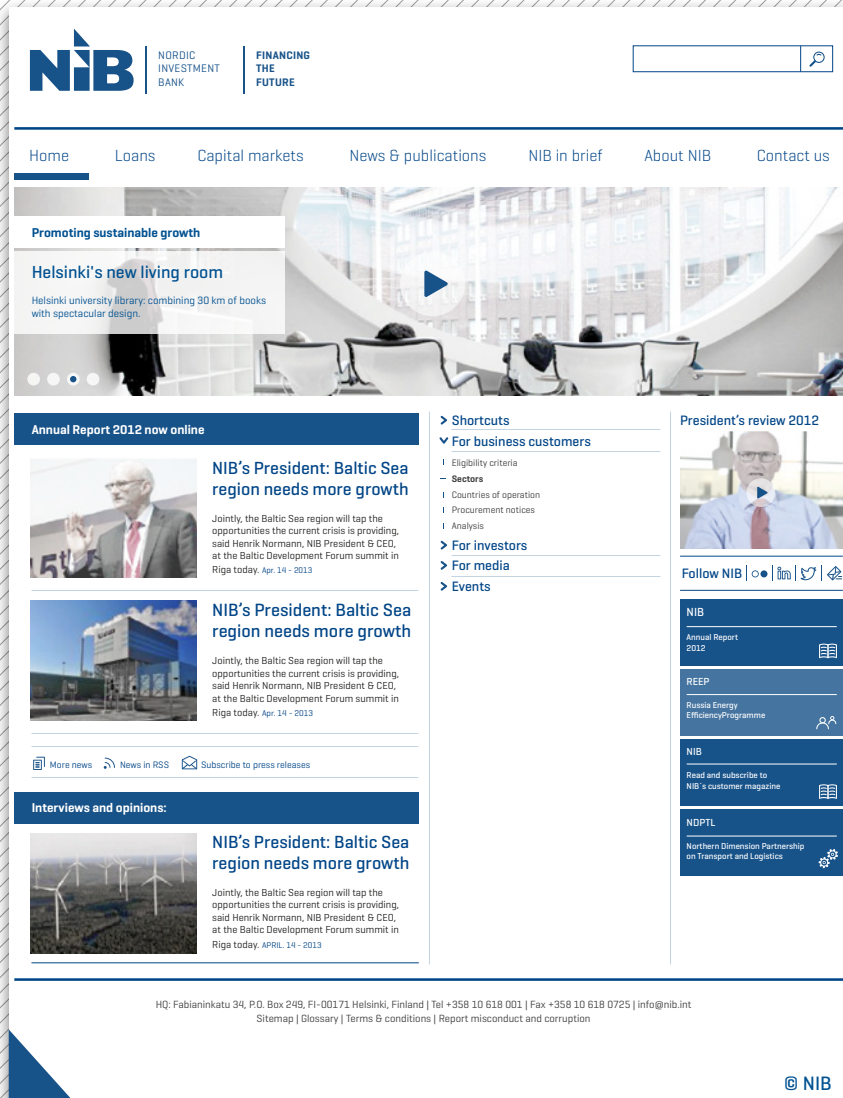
NIB NORDIC INVESTMENT BANK

FINANCING THE FUTURE

Home Loans Capital markets News & publications NIB in brief About NIB Contact us

Promoting sustainable growth

Helsinki's new living room

Helsinki university library: combining 30 km of books with spectacular design.

Annual Report 2012 now online

NIB's President: Baltic Sea region needs more growth

Jointly, the Baltic Sea region will tap the opportunities the current crisis is providing, said Henrik Normann, NIB President & CEO, at the Baltic Development Forum summit in Riga today. Apr. 14 - 2013

NIB's President: Baltic Sea region needs more growth

Jointly, the Baltic Sea region will tap the opportunities the current crisis is providing, said Henrik Normann, NIB President & CEO, at the Baltic Development Forum summit in Riga today. Apr. 14 - 2013

More news News in RSS Subscribe to press releases

Interviews and opinions:

NIB's President: Baltic Sea region needs more growth

Jointly, the Baltic Sea region will tap the opportunities the current crisis is providing, said Henrik Normann, NIB President & CEO, at the Baltic Development Forum summit in Riga today. APRIL. 14 - 2013

Shortcuts
For business customers
Eligibility criteria
Sectors
Countries of operation
Procurement notices
Analysis
For investors
For media
Events

President's review 2012

Follow NIB

NIB
Annual Report 2012

REEP
Russia Energy EfficiencyProgramme

NIB
Read and subscribe to NIB´s customer magazine

NDPTL
Northern Dimension Partnership on Transport and Logistics

HQ: Fabianinkatu 34, P.O. Box 249, FI-00171 Helsinki, Finland | Tel +358 10 618 001 | Fax +358 10 618 0725 | info@nib.int
Sitemap | Glossary | Terms & conditions | Report misconduct and corruption

© NIB